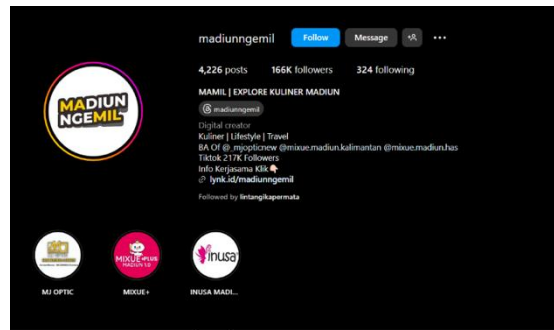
madiunngemil Follow Message

4,226 posts 166K followers 324 following

MAMIL | EXPLORE KULINER MADIUN

madiunngemil

Digital creator
Kuliner | Lifestyle | Travel
BA Of @_mjopticnew @mixue.madiun.kalimantan @mixue.madiun.has
Tiktok 217K Followers
Info Kerjasama Klik👇
lynk.id/madiunngemil

Followed by lintangikapermata

MADIUN NGEMIL

MIXUE PLUS MADIUN 1.0

inusa

MJ OPTIC

MIXUE+

INUSA MADI...